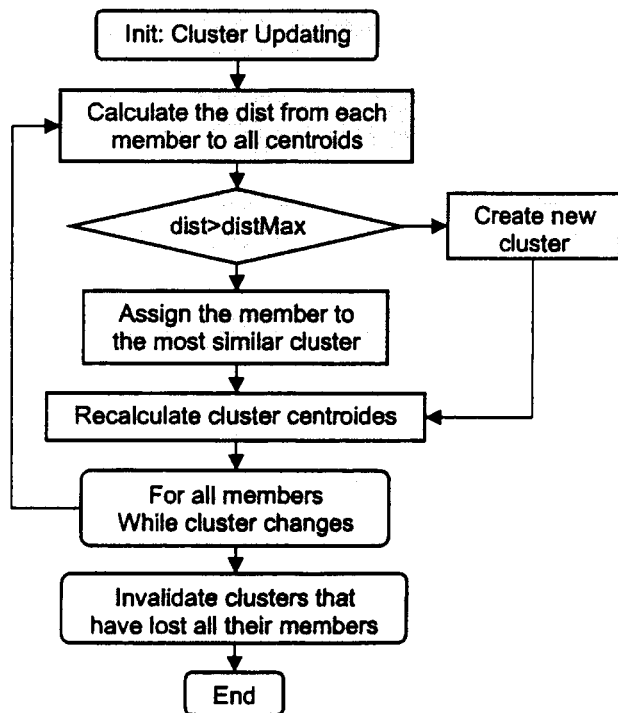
Init: Cluster Updating

Calculate the dist from each member to all centroids

dist>distMax

Create new cluster

Assign the member to the most similar cluster

Recalculate cluster centroides

For all members While cluster changes

Invalidate clusters that have lost all their members

End